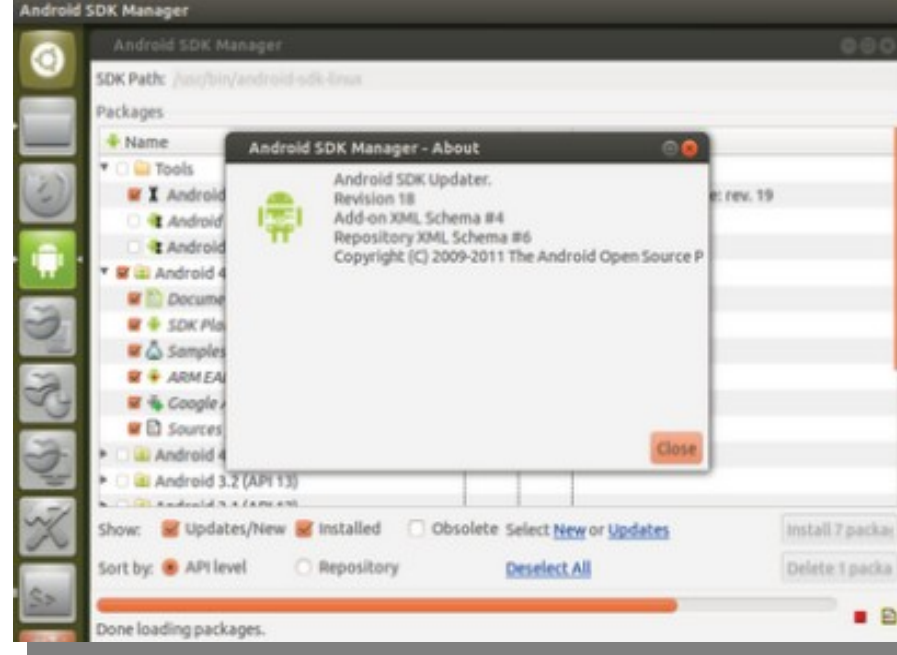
Android SDK Manager

Android SDK Manager

SDK Path: /usr/bin/android-sdk-linux

Packages

Name

Tools

Android

Android

Android

Android 4

Docume

SDK Pla

Samples

ARM EA

Google

Sources

Android 4

Android 3.2 (API 13)

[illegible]

e: rev. 19

Android SDK Manager - About

Android SDK Updater.
Revision 18
Add-on XML Schema #4
Repository XML Schema #6
Copyright (C) 2009-2011 The Android Open Source P

Close

Show: Updates/New Installed Obsolete Select New or Updates

Install 7 packa

Sort by: API level Repository

Deselect All

Delete 1 packa

Done loading packages.

S>